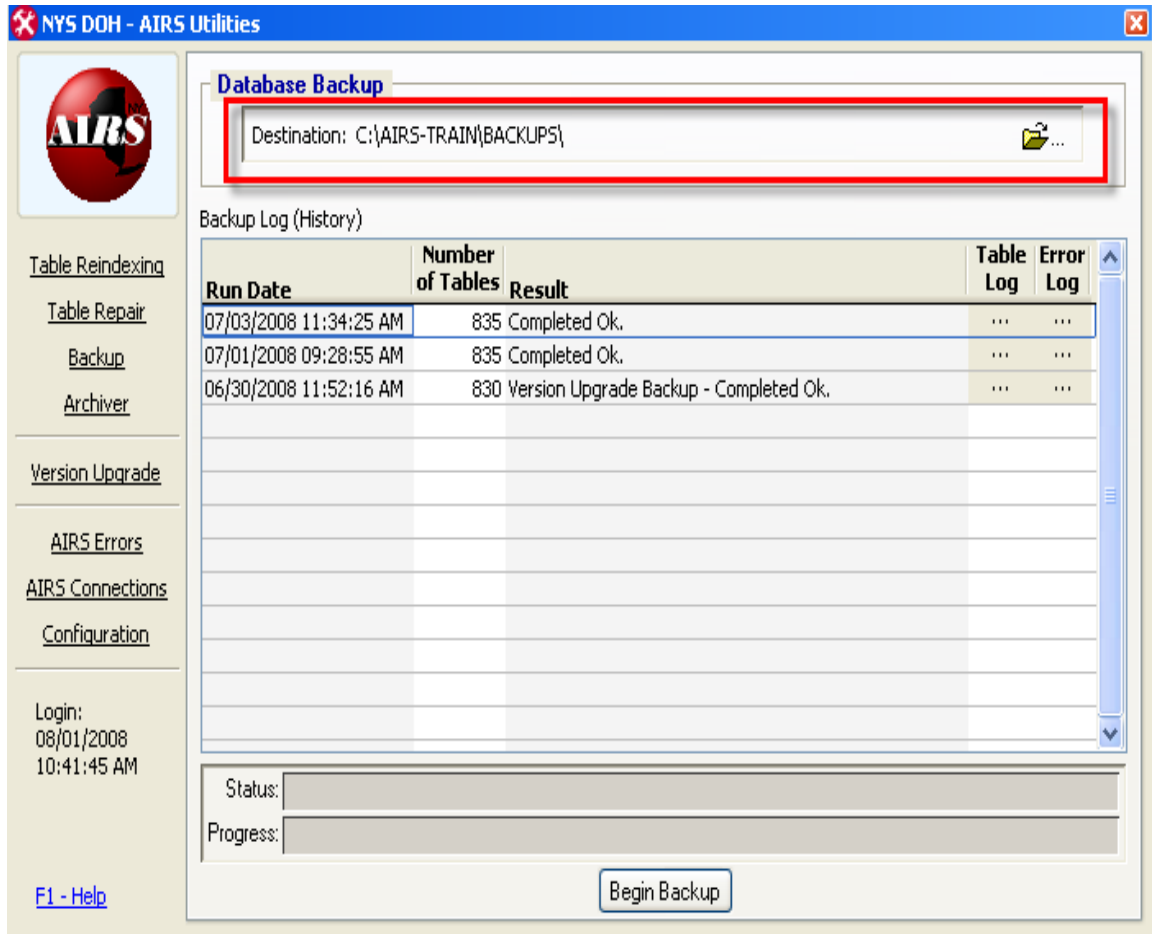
NYS DOH - AIRS Utilities

AIRS

Table Reindexing
Table Repair
Backup
Archiver

Version Upgrade

AIRS Errors
AIRS Connections
Configuration

Login:
08/01/2008
10:41:45 AM

F1 - Help

Database Backup

Destination: C:\AIRS-TRAIN\BACKUPS\ ...

Backup Log (History)

| Run Date | Number of Tables | Result | Table Log | Error Log |
|---|---|---|---|---|
| 07/03/2008 11:34:25 AM | 835 | Completed Ok. | ... | ... |
| 07/01/2008 09:28:55 AM | 835 | Completed Ok. | ... | ... |
| 06/30/2008 11:52:16 AM | 830 | Version Upgrade Backup - Completed Ok. | ... | ... |

Status:
Progress:

Begin Backup